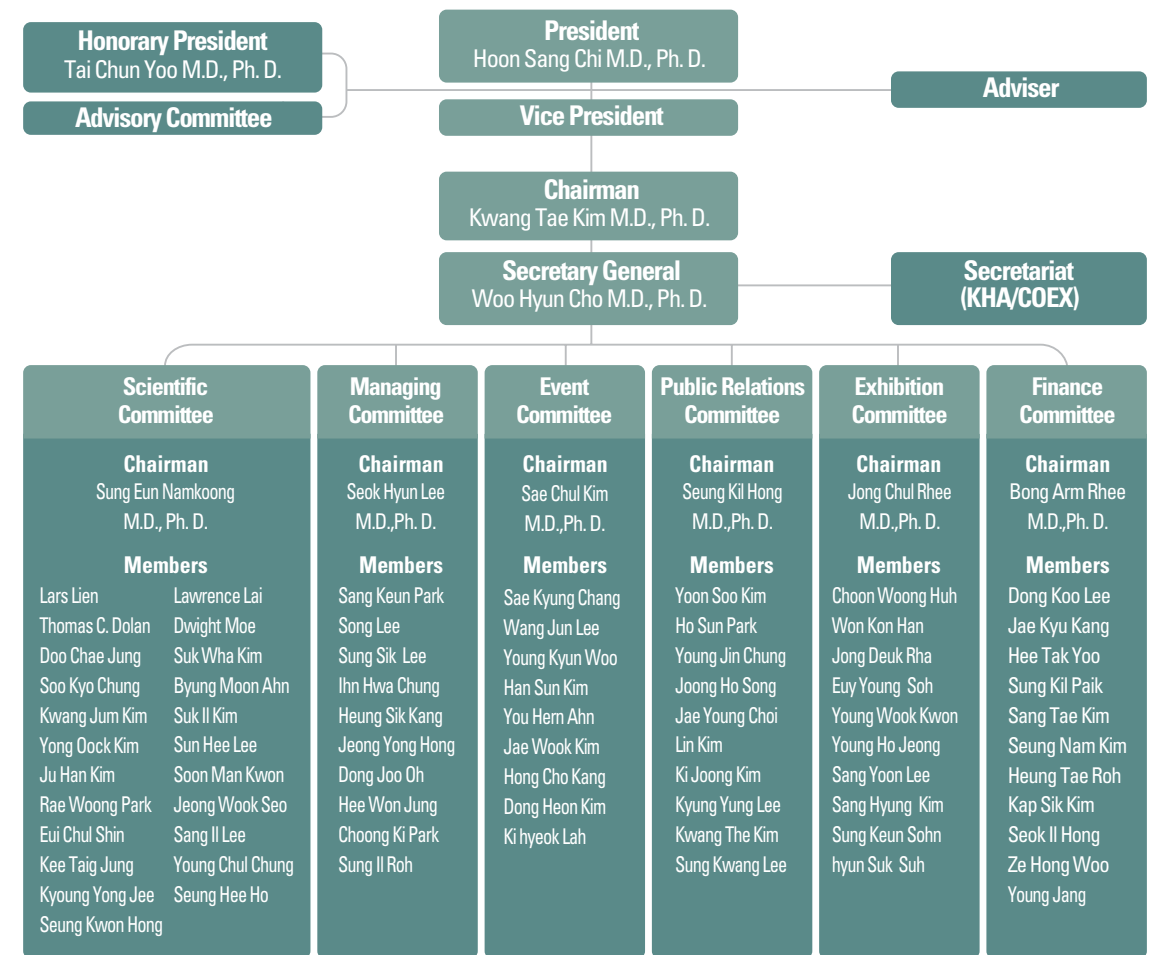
Honorary President
Tai Chun Yoo M.D., Ph. D.

Advisory Committee

President
Hoon Sang Chi M.D., Ph. D.

Vice President

Adviser

Chairman
Kwang Tae Kim M.D., Ph. D.

Secretary General
Woo Hyun Cho M.D., Ph. D.

Secretariat
(KHA/COEX)

Scientific Committee

Chairman
Sung Eun Namkoong
M.D., Ph. D.

Members
Lars Lien
Thomas C. Dolan
Doo Chae Jung
Soo Kyo Chung
Kwang Jum Kim
Yong Oock Kim
Ju Han Kim
Rae Woong Park
Eui Chul Shin
Kee Taig Jung
Kyoung Yong Jee
Seung Kwon Hong

Lawrence Lai
Dwight Moe
Suk Wha Kim
Byung Moon Ahn
Suk Il Kim
Sun Hee Lee
Soon Man Kwon
Jeong Wook Seo
Sang Il Lee
Young Chul Chung
Seung Hee Ho

Managing Committee

Chairman
Seok Hyun Lee
M.D.,Ph. D.

Members
Sang Keun Park
Song Lee
Sung Sik Lee
Ihn Hwa Chung
Heung Sik Kang
Jeong Yong Hong
Dong Joo Oh
Hee Won Jung
Choong Ki Park
Sung Il Roh

Event Committee

Chairman
Sae Chul Kim
M.D.,Ph. D.

Members
Sae Kyung Chang
Wang Jun Lee
Young Kyun Woo
Han Sun Kim
You Hern Ahn
Jae Wook Kim
Hong Cho Kang
Dong Heon Kim
Ki hyeok Lah

Public Relations Committee

Chairman
Seung Kil Hong
M.D.,Ph. D.

Members
Yoon Soo Kim
Ho Sun Park
Young Jin Chung
Joong Ho Song
Jae Young Choi
Lin Kim
Ki Joong Kim
Kyung Yung Lee
Kwang The Kim
Sung Kwang Lee

Exhibition Committee

Chairman
Jong Chul Rhee
M.D.,Ph. D.

Members
Choon Woong Huh
Won Kon Han
Jong Deuk Rha
Euy Young Soh
Young Wook Kwon
Young Ho Jeong
Sang Yoon Lee
Sang Hyung Kim
Sung Keun Sohn
hyun Suk Suh

Finance Committee

Chairman
Bong Arm Rhee
M.D.,Ph. D.

Members
Dong Koo Lee
Jae Kyu Kang
Hee Tak Yoo
Sung Kil Paik
Sang Tae Kim
Seung Nam Kim
Heung Tae Roh
Kap Sik Kim
Seok Il Hong
Ze Hong Woo
Young Jang